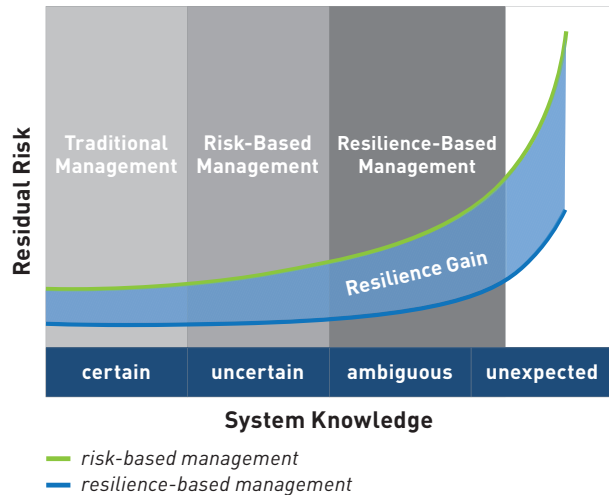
Residual Risk

Traditional Management

Risk-Based Management

Resilience-Based Management

Resilience Gain

| certain | uncertain | ambiguous | unexpected |
|---|---|---|---|

System Knowledge

risk-based management
resilience-based management